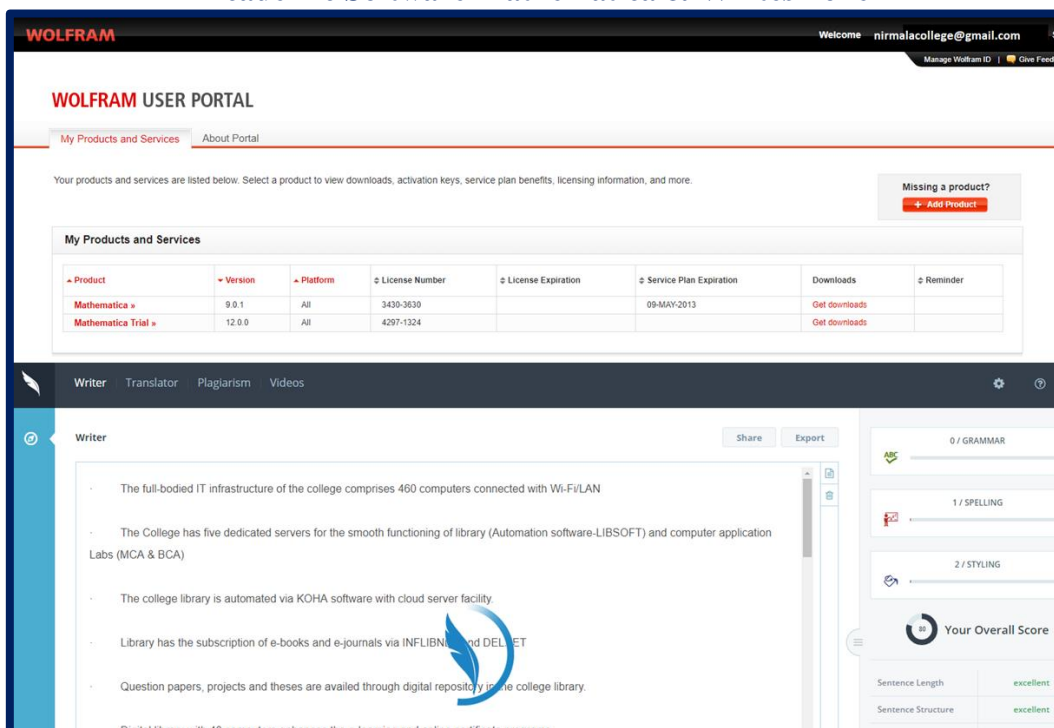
WOLFRAM

Welcome nirmalacollege@gmail.com

Manage Wolfram ID | Give Feed

WOLFRAM USER PORTAL

My Products and Services | About Portal

Your products and services are listed below. Select a product to view downloads, activation keys, service plan benefits, licensing information, and more.

Missing a product?
+ Add Product

My Products and Services

| Product | Version | Platform | License Number | License Expiration | Service Plan Expiration | Downloads | Reminder |
|---|---|---|---|---|---|---|---|
| Mathematica » | 9.0.1 | All | 3430-3630 | | 09-MAY-2013 | Get downloads | |
| Mathematica Trial » | 12.0.0 | All | 4297-1324 | | | Get downloads | |

Writer | Translator | Plagiarism | Videos

Writer

Share | Export

· The full-bodied IT infrastructure of the college comprises 460 computers connected with Wi-Fi/LAN

· The College has five dedicated servers for the smooth functioning of library (Automation software-LIBSOFT) and computer application Labs (MCA & BCA)

· The college library is automated via KOHA software with cloud server facility.

· Library has the subscription of e-books and e-journals via INFLIBN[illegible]nd DEL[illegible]ET

· Question papers, projects and theses are availed through digital reposito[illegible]e college library.

0 / GRAMMAR

1 / SPELLING

2 / STYLING

Your Overall Score

Sentence Length excellent

Sentence Structure excellent